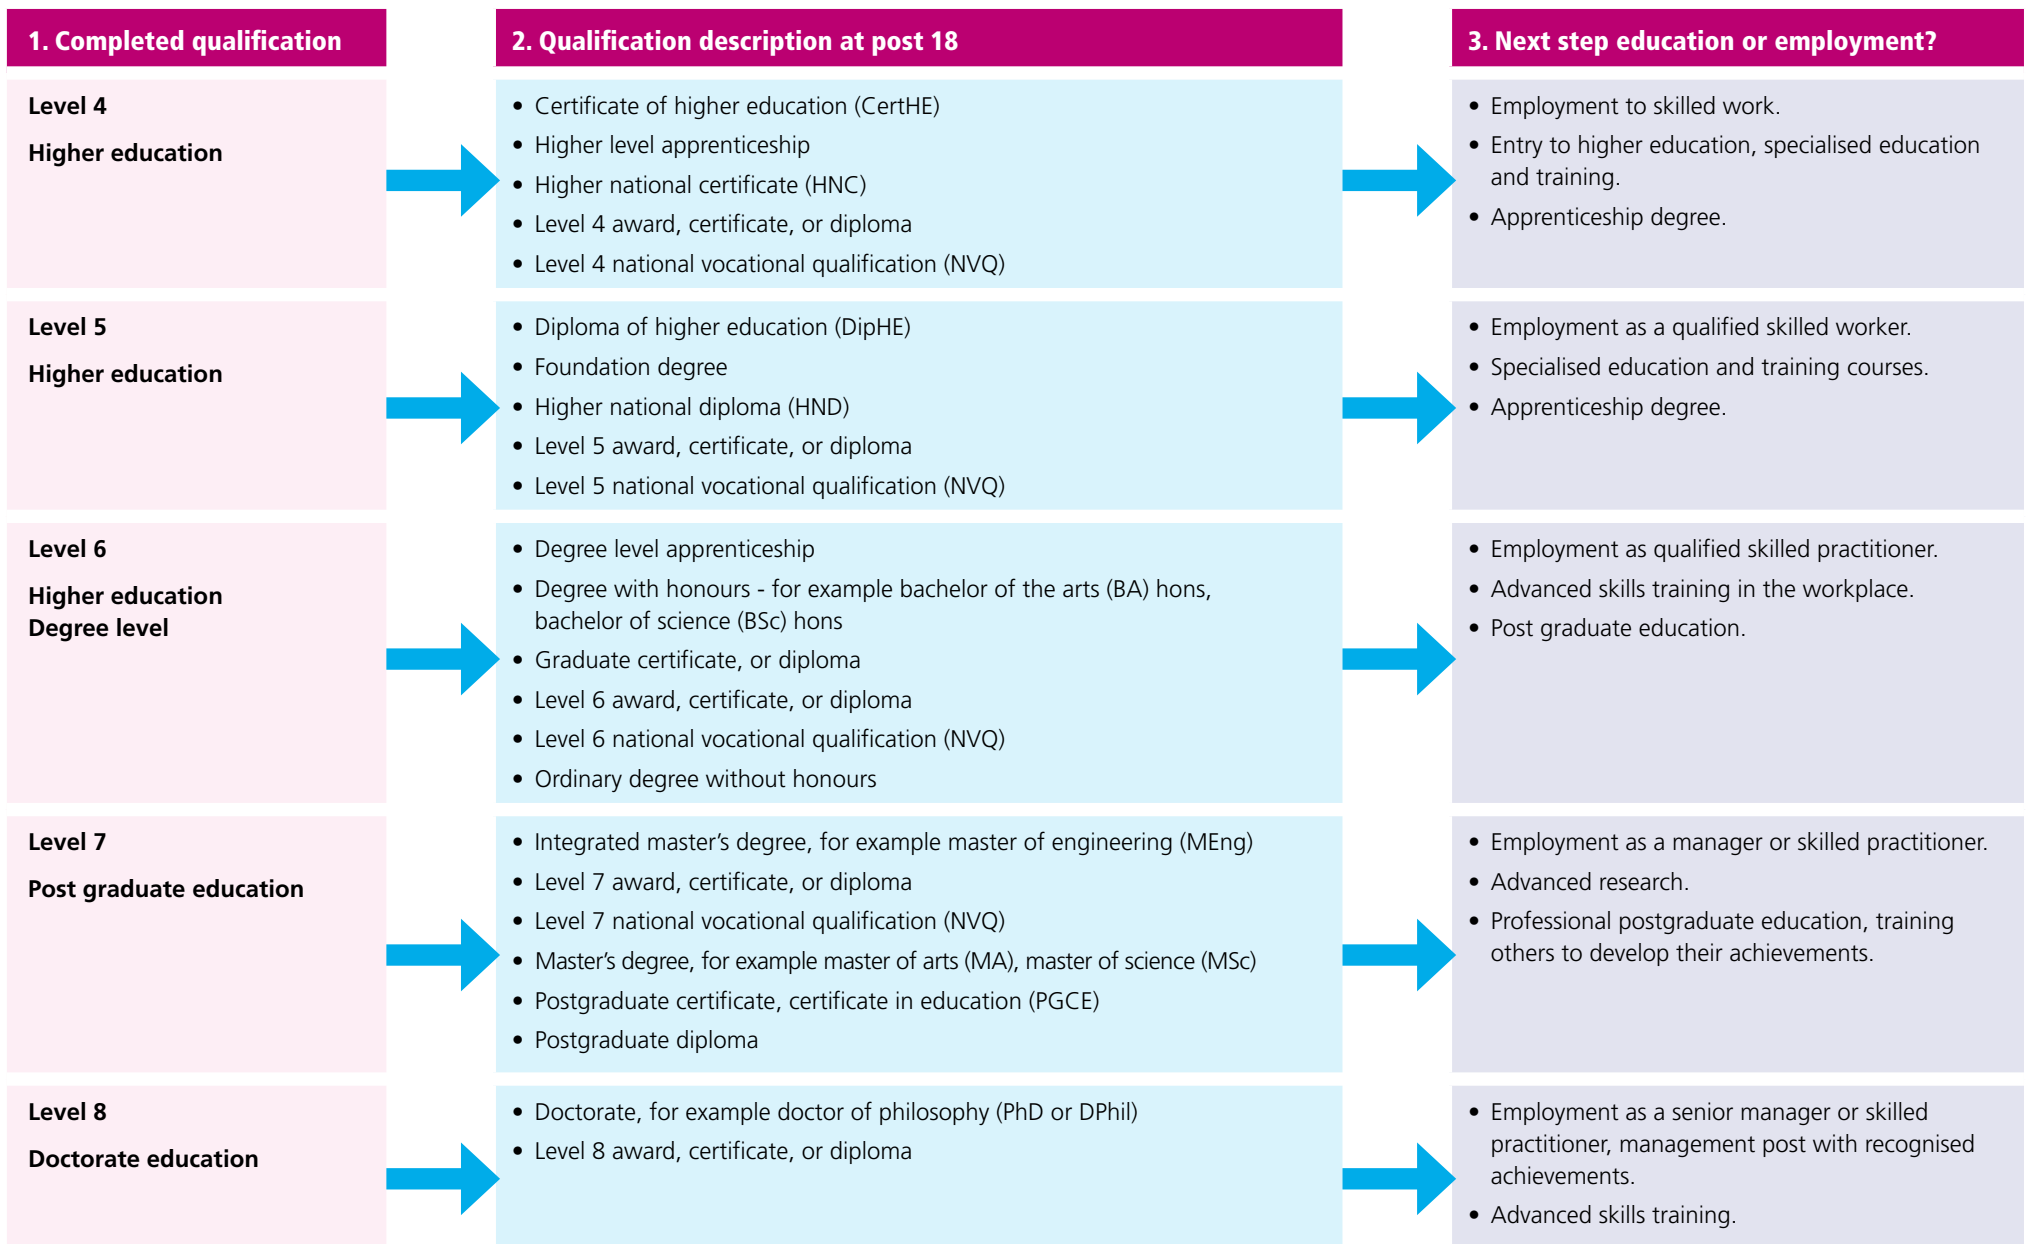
| 1. Completed qualification | 2. Qualification description at post 18 | 3. Next step education or employment? |
|---|---|---|
| **Level 4** <br> **Higher education** | • Certificate of higher education (CertHE) <br> • Higher level apprenticeship <br> • Higher national certificate (HNC) <br> • Level 4 award, certificate, or diploma <br> • Level 4 national vocational qualification (NVQ) | • Employment to skilled work. <br> • Entry to higher education, specialised education and training. <br> • Apprenticeship degree. |
| **Level 5** <br> **Higher education** | • Diploma of higher education (DipHE) <br> • Foundation degree <br> • Higher national diploma (HND) <br> • Level 5 award, certificate, or diploma <br> • Level 5 national vocational qualification (NVQ) | • Employment as a qualified skilled worker. <br> • Specialised education and training courses. <br> • Apprenticeship degree. |
| **Level 6** <br> **Higher education** <br> **Degree level** | • Degree level apprenticeship <br> • Degree with honours - for example bachelor of the arts (BA) hons, bachelor of science (BSc) hons <br> • Graduate certificate, or diploma <br> • Level 6 award, certificate, or diploma <br> • Level 6 national vocational qualification (NVQ) <br> • Ordinary degree without honours | • Employment as qualified skilled practitioner. <br> • Advanced skills training in the workplace. <br> • Post graduate education. |
| **Level 7** <br> **Post graduate education** | • Integrated master's degree, for example master of engineering (MEng) <br> • Level 7 award, certificate, or diploma <br> • Level 7 national vocational qualification (NVQ) <br> • Master's degree, for example master of arts (MA), master of science (MSc) <br> • Postgraduate certificate, certificate in education (PGCE) <br> • Postgraduate diploma | • Employment as a manager or skilled practitioner. <br> • Advanced research. <br> • Professional postgraduate education, training others to develop their achievements. |
| **Level 8** <br> **Doctorate education** | • Doctorate, for example doctor of philosophy (PhD or DPhil) <br> • Level 8 award, certificate, or diploma | • Employment as a senior manager or skilled practitioner, management post with recognised achievements. <br> • Advanced skills training. |